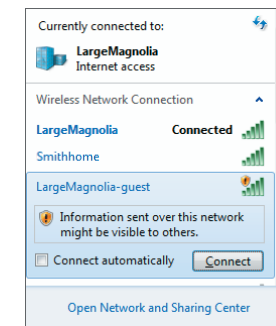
Currently connected to:

LargeMagnolia
Internet access

Wireless Network Connection

LargeMagnolia Connected

Smithhome

LargeMagnolia-guest

Information sent over this network might be visible to others.

Connect automatically

Connect

Open Network and Sharing Center